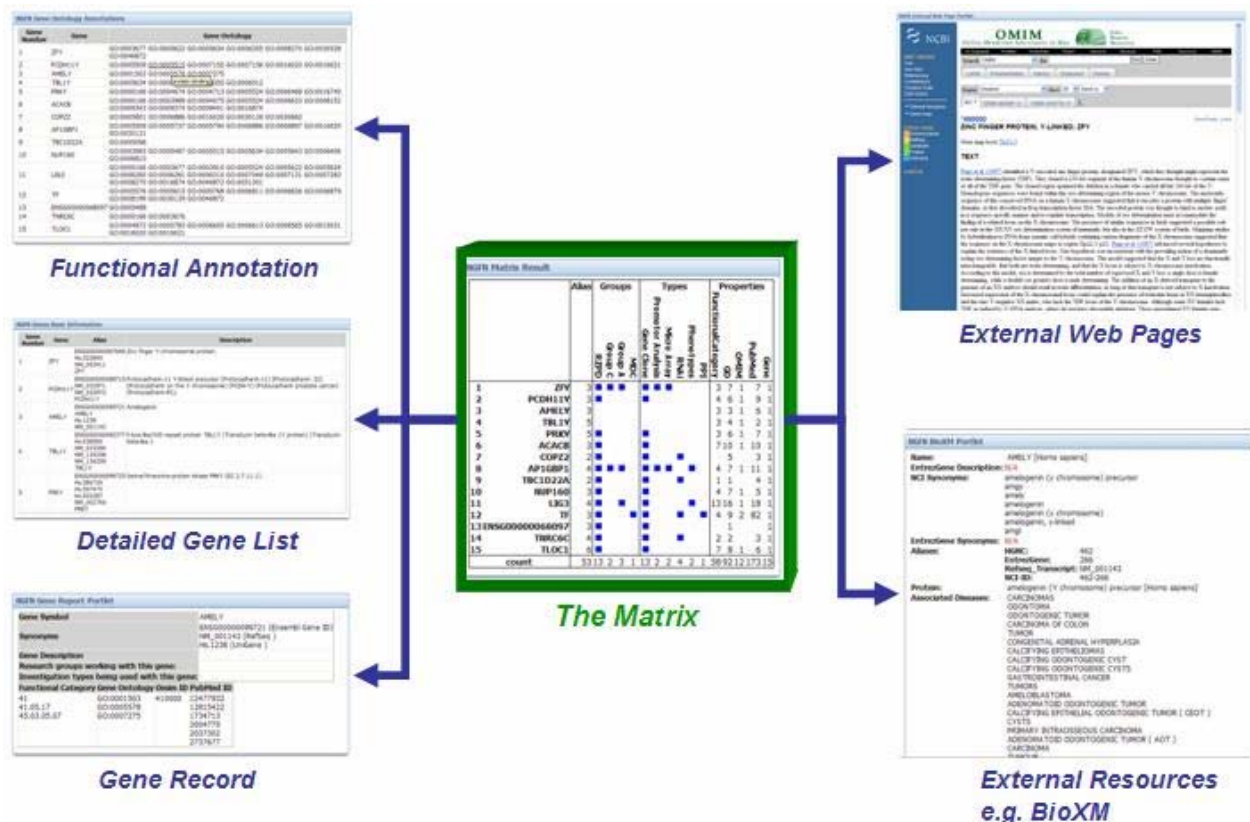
Functional Annotation

Detailed Gene List

Gene Record

The Matrix

External Web Pages

External Resources e.g. BioXM

NGFN Matrix Result

| | Alias | Groups | | | | Types | | | | | | Properties | | | | | |
|---|---|---|---|---|---|---|---|---|---|---|---|---|---|---|---|---|---|
| | | EPO | Group A | Group C | NBC | Gene Chip | Promoter Analysis | Micro Array | RNAi | Phenotypes | PPI | FunctionalCategory | GO | OMIM | PubMed | Gene |
| 1 ZFY | 3 | | | | | | | | | | | 3 | 7 | 1 | 7 | 1 |
| 2 PCDH11Y | 3 | | | | | | | | | | | 4 | 6 | 1 | 9 | 1 |
| 3 AMELY | 3 | | | | | | | | | | | 3 | 3 | 1 | 6 | 1 |
| 4 TBL1Y | 3 | | | | | | | | | | | 3 | 4 | 1 | 2 | 1 |
| 5 PRKY | 3 | | | | | | | | | | | 3 | 6 | 1 | 7 | 1 |
| 6 ACACB | 3 | | | | | | | | | | | 7 | 10 | 1 | 10 | 1 |
| 7 COPZ2 | 2 | | | | | | | | | | | | 5 | | 3 | 1 |
| 8 AP1GBP1 | 4 | | | | | | | | | | | 4 | 7 | 1 | 11 | 1 |
| 9 TBC1D22A | 3 | | | | | | | | | | | 1 | 1 | | 4 | 1 |
| 10 NUP160 | 3 | | | | | | | | | | | 4 | 7 | 1 | 5 | 1 |
| 11 LIG3 | 4 | | | | | | | | | | | 13 | 16 | 1 | 18 | 1 |
| 12 TF | 3 | | | | | | | | | | | 4 | 9 | 2 | 82 | 1 |
| 13 ENSG00000066097 | 3 | | | | | | | | | | | | 1 | | | 1 |
| 14 TNRC6C | 4 | | | | | | | | | | | 2 | 2 | | 3 | 1 |
| 15 TLOC1 | 6 | | | | | | | | | | | 7 | 8 | 1 | 6 | 1 |
| count | 53 | 13 | 2 | 3 | 1 | 13 | 2 | 2 | 4 | 2 | 1 | 58 | 92 | 12 | 173 | 15 |

NGFN Gene Report Portlet
Gene Symbol: AMELY
Synonyms: ENSG00000099721 (Ensembl Gene ID) NM_001143 (RefSeq) Hs.1238 (UniGene)
Gene Description
Research groups working with this gene:
Investigation types being used with this gene:
Functional Category Gene Ontology Omim ID PubMed ID

NGFN BioXM Portlet
Name: AMELY [Homo sapiens]
EntrezGene Description: N/A
NCI Synonyms: amelogenin (y chromosome) precursor
Aliases:
Protein: amelogenin (Y chromosome) precursor [Homo sapiens]
Associated Diseases: CARCINOMAS, ODONTOMA, ODONTOGENIC TUMOR, CARCINOMA OF COLON, TUMOR, CONGENITAL ADRENAL HYPERPLASIA, CALCIFYING EPITHELIOMAS, CALCIFYING ODONTOGENIC CYST, CALCIFYING ODONTOGENIC CYSTS, GASTROINTESTINAL CANCER, TUMORS, AMELOBLASTOMA, ADENOMATOID ODONTOGENIC TUMOR, CALCIFYING EPITHELIAL ODONTOGENIC TUMOR ( CEOT ), CYSTS, PRIMARY INTRAOSSEOUS CARCINOMA, ADENOMATOID ODONTOGENIC TUMOR ( AOT ), CARCINOMA

NCBI OMIM
ZINC FINGER PROTEIN, Y-LINKED; ZFY
TEXT
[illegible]